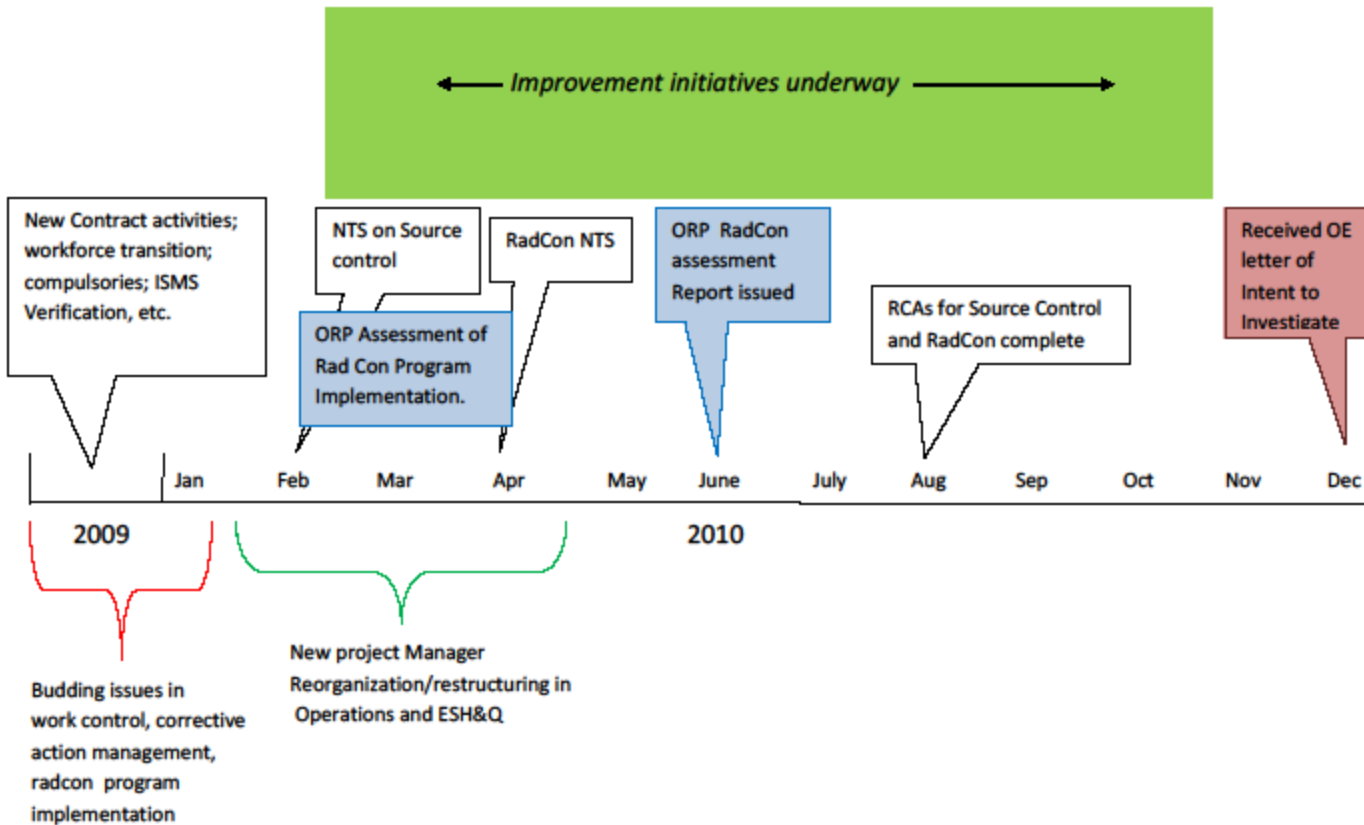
Improvement initiatives underway

New Contract activities; workforce transition; compulsories; ISMS Verification, etc.

NTS on Source control

RadCon NTS

ORP Assessment of Rad Con Program Implementation.

ORP RadCon assessment Report issued

RCAs for Source Control and RadCon complete

Received OE letter of Intent to Investigate

Jan Feb Mar Apr May June July Aug Sep Oct Nov Dec

2009

2010

Budding issues in work control, corrective action management, radcon program implementation

New project Manager Reorganization/restructuring in Operations and ESH&Q